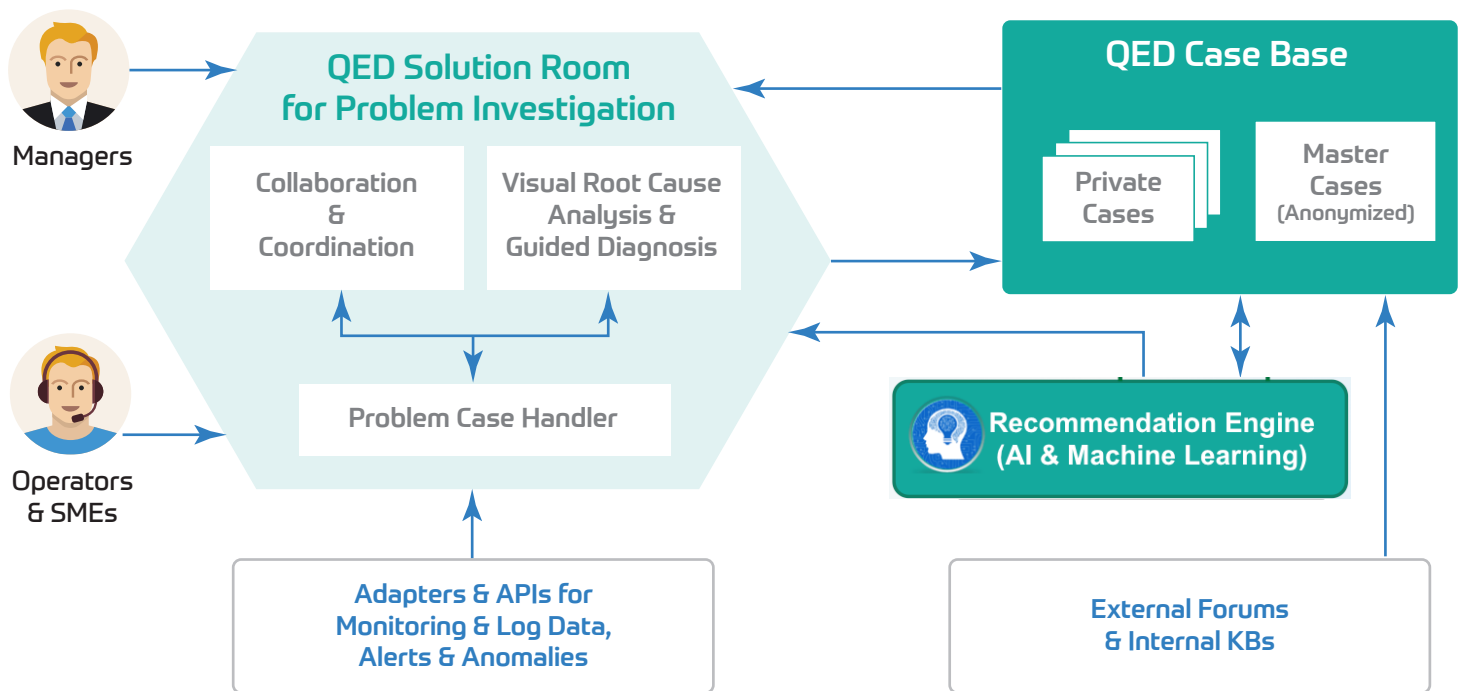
Managers

QED Solution Room for Problem Investigation

Collaboration & Coordination

Visual Root Cause Analysis & Guided Diagnosis

Problem Case Handler

Operators & SMEs

QED Case Base

Private Cases

Master Cases (Anonymized)

Recommendation Engine (AI & Machine Learning)

Adapters & APIs for Monitoring & Log Data, Alerts & Anomalies

External Forums & Internal KBs